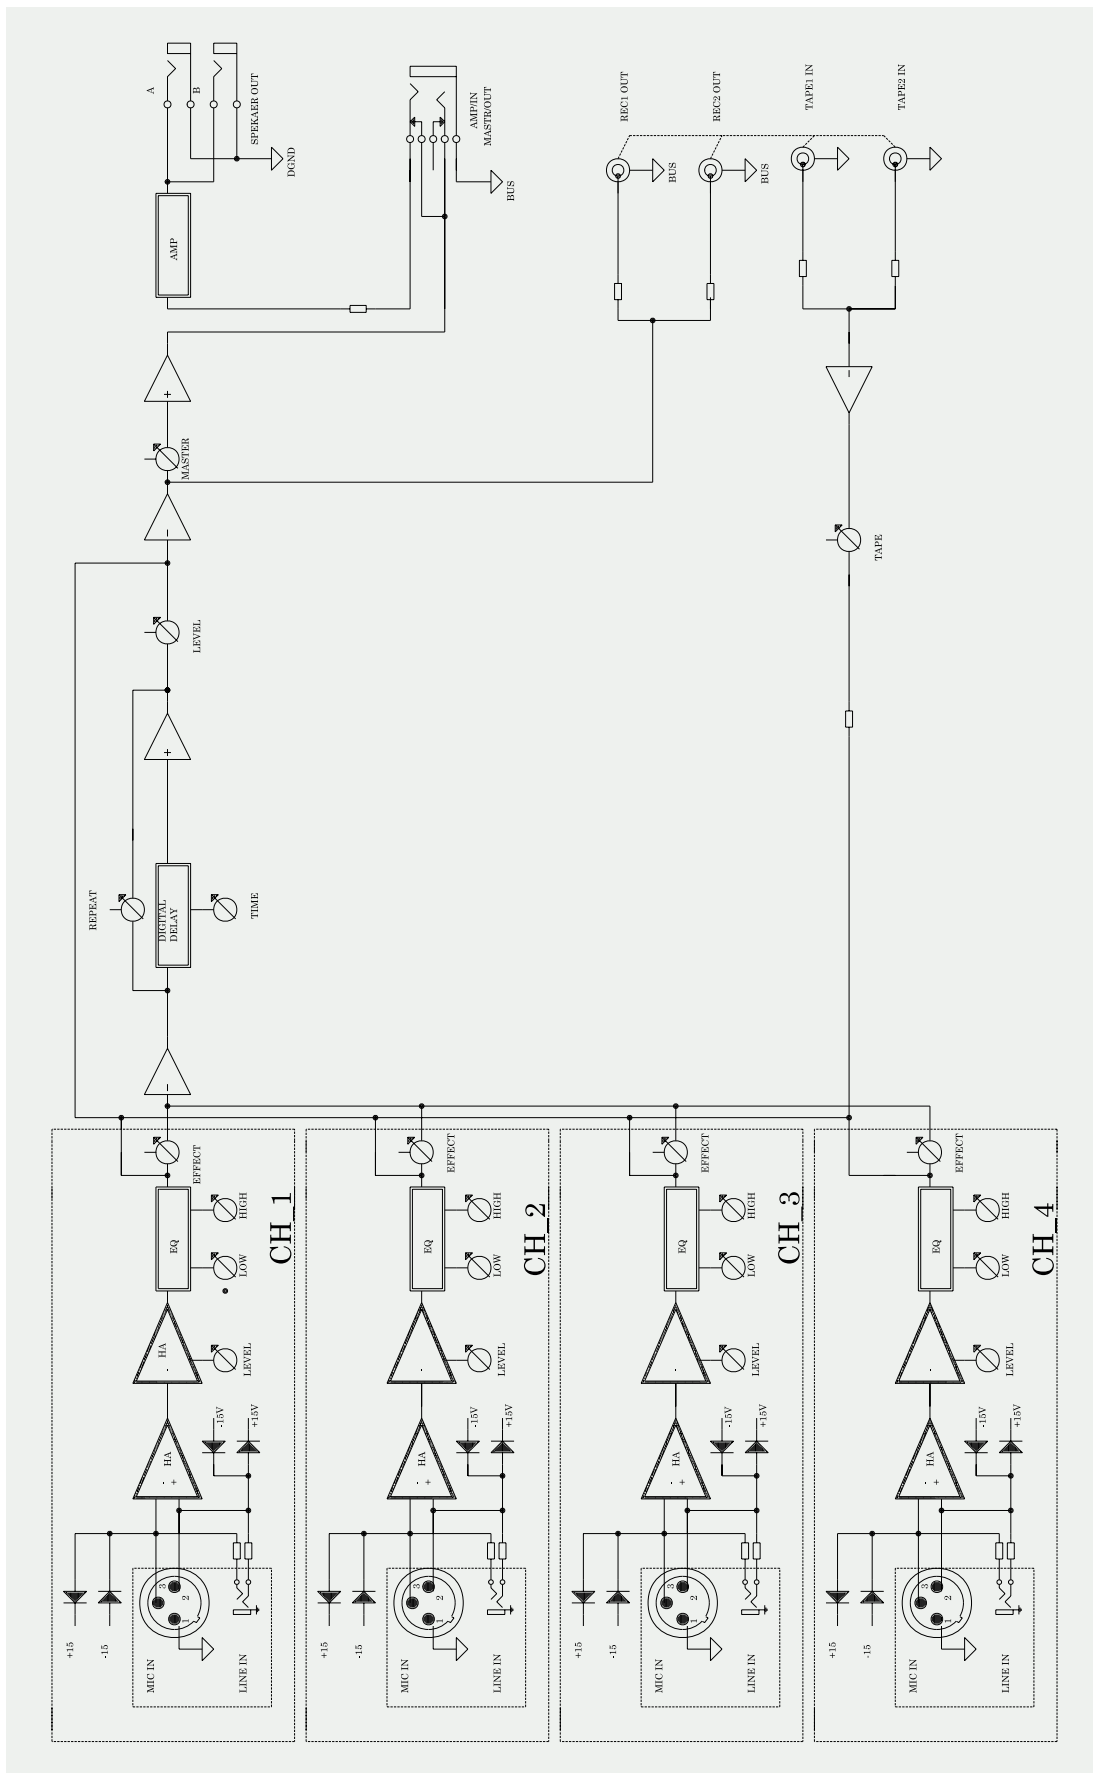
A
B
SPEKAER OUT
DGND
AMP
AMP/IN
MASTR/OUT
BUS
REC1 OUT
REC2 OUT
TAPE1 IN
TAPE2 IN
BUS
BUS
MASTER
TAPE
LEVEL
REPEAT
DIGITAL DELAY
TIME
EFFECT
EQ
HIGH
LOW
HA
LEVEL
-15V
+15V
HA
+15
-15
MIC IN
LINE IN
CH_1
EFFECT
EQ
HIGH
LOW
LEVEL
-15V
+15V
HA
+15
-15
MIC IN
LINE IN
CH_2
EFFECT
EQ
HIGH
LOW
LEVEL
-15V
+15V
HA
+15
-15
MIC IN
LINE IN
CH_3
EFFECT
EQ
HIGH
LOW
LEVEL
-15V
+15V
HA
+15
-15
MIC IN
LINE IN
CH_4